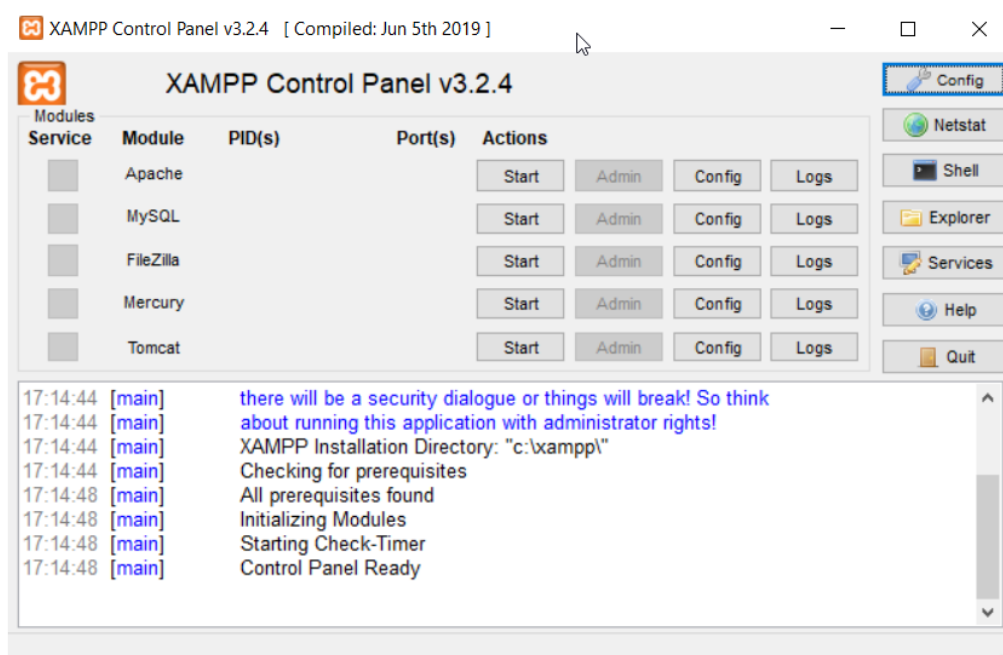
XAMPP Control Panel v3.2.4 [ Compiled: Jun 5th 2019 ]

XAMPP Control Panel v3.2.4

Config
Netstat
Shell
Explorer
Services
Help
Quit

Modules

| Service | Module | PID(s) | Port(s) | Actions | | | |
|---|---|---|---|---|---|---|---|
| | Apache | | | Start | Admin | Config | Logs |
| | MySQL | | | Start | Admin | Config | Logs |
| | FileZilla | | | Start | Admin | Config | Logs |
| | Mercury | | | Start | Admin | Config | Logs |
| | Tomcat | | | Start | Admin | Config | Logs |

17:14:44 [main] there will be a security dialogue or things will break! So think
17:14:44 [main] about running this application with administrator rights!
17:14:44 [main] XAMPP Installation Directory: "c:\xampp\"
17:14:44 [main] Checking for prerequisites
17:14:48 [main] All prerequisites found
17:14:48 [main] Initializing Modules
17:14:48 [main] Starting Check-Timer
17:14:48 [main] Control Panel Ready